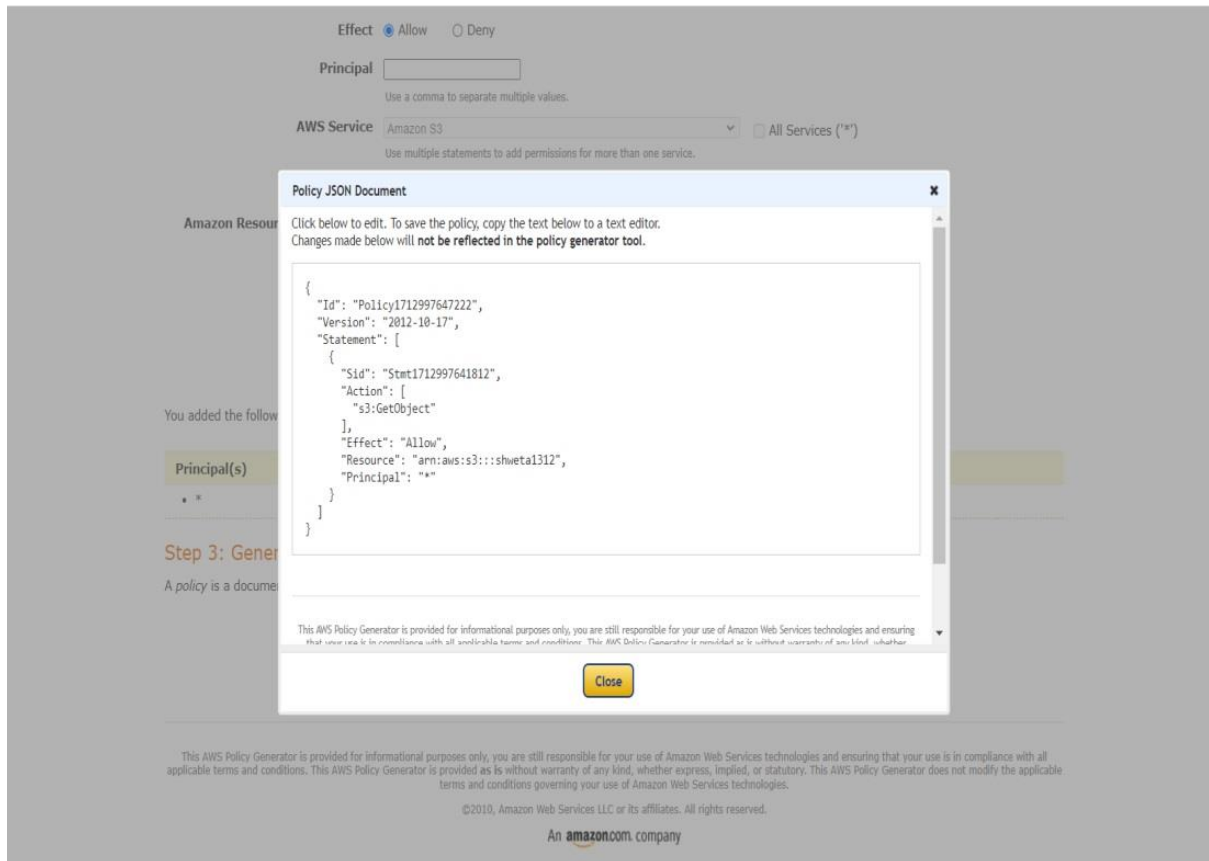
Effect Allow Deny

Principal

Use a comma to separate multiple values.

AWS Service Amazon S3 All Services ('*')

Use multiple statements to add permissions for more than one service.

Amazon Resour

You added the follow

Principal(s)

• *

Step 3: Gener

A *policy* is a documen

Policy JSON Document

Click below to edit. To save the policy, copy the text below to a text editor.
Changes made below will **not be reflected in the policy generator tool.**

```
{
  "Id": "Policy1712997647222",
  "Version": "2012-10-17",
  "Statement": [
    {
      "Sid": "Stmt1712997641812",
      "Action": [
        "s3:GetObject"
      ],
      "Effect": "Allow",
      "Resource": "arn:aws:s3:::shweta1312",
      "Principal": "*"
    }
  ]
}
```

This AWS Policy Generator is provided for informational purposes only, you are still responsible for your use of Amazon Web Services technologies and ensuring that your use is in compliance with all applicable terms and conditions. This AWS Policy Generator is provided as is without warranty of any kind, whether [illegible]

Close

This AWS Policy Generator is provided for informational purposes only, you are still responsible for your use of Amazon Web Services technologies and ensuring that your use is in compliance with all applicable terms and conditions. This AWS Policy Generator is provided **as is** without warranty of any kind, whether express, implied, or statutory. This AWS Policy Generator does not modify the applicable terms and conditions governing your use of Amazon Web Services technologies.

©2010, Amazon Web Services LLC or its affiliates. All rights reserved.

An amazon.com. company